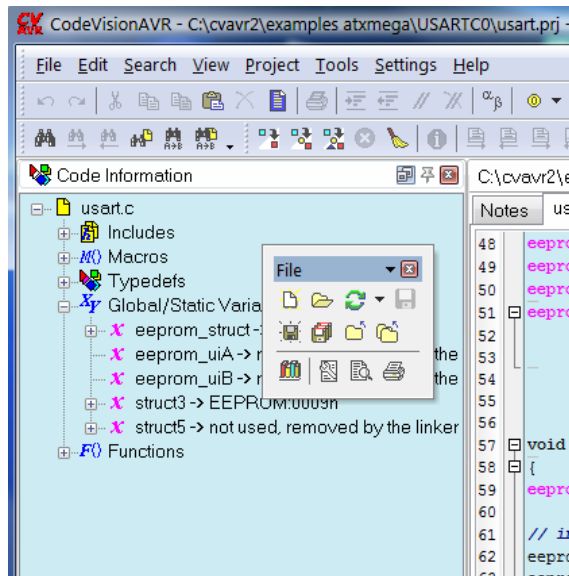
CodeVisionAVR - C:\cvavr2\examples atxmega\USARTC0\usart.prj -

File Edit Search View Project Tools Settings Help

Code Information

C:\cvavr2\e

Notes us

usart.c
Includes
M() Macros
Typedefs
Global/Static Varia
eeprom_struct -
eeprom_uiA -> n the
eeprom_uiB -> n the
struct3 -> EEPROM:0009h
struct5 -> not used, removed by the linker
F() Functions

File

48 eepro
49 eepro
50 eepro
51 eepro
52
53
54
55
56
57 void
58 {
59 eepro
60
61 // i
62 eepro